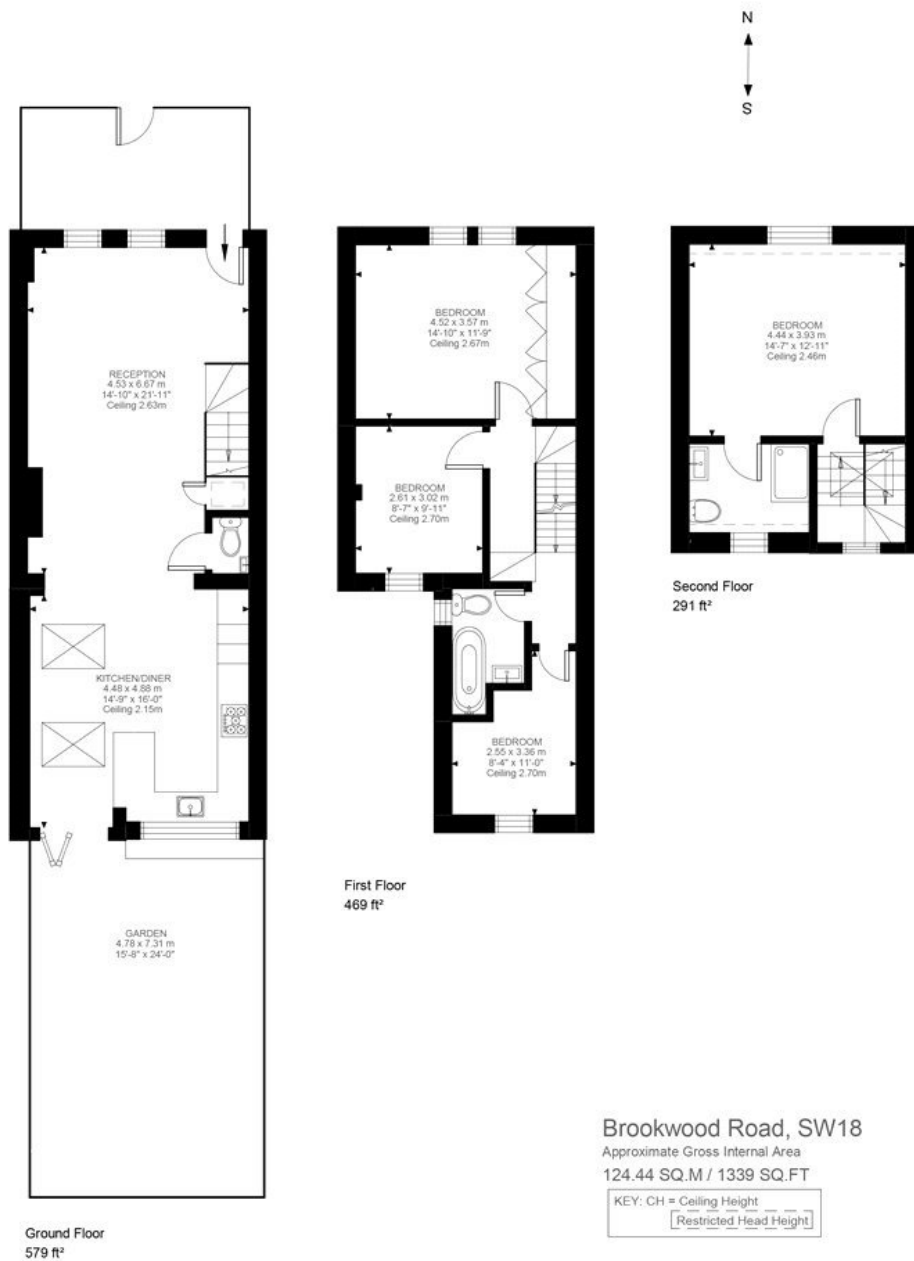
N
S

RECEPTION
4.53 x 6.67 m
14'-10" x 21'-11"
Ceiling 2.63m

KITCHEN/DINER
4.48 x 4.88 m
14'-9" x 16'-0"
Ceiling 2.15m

GARDEN
4.78 x 7.31 m
15'-8" x 24'-0"

Ground Floor
579 ft²

BEDROOM
4.52 x 3.57 m
14'-10" x 11'-9"
Ceiling 2.67m

BEDROOM
2.61 x 3.02 m
8'-7" x 9'-11"
Ceiling 2.70m

BEDROOM
2.55 x 3.36 m
8'-4" x 11'-0"
Ceiling 2.70m

First Floor
469 ft²

BEDROOM
4.44 x 3.93 m
14'-7" x 12'-11"
Ceiling 2.46m

Second Floor
291 ft²

Brookwood Road, SW18
Approximate Gross Internal Area
124.44 SQ.M / 1339 SQ.FT

KEY: CH = Ceiling Height
Restricted Head Height